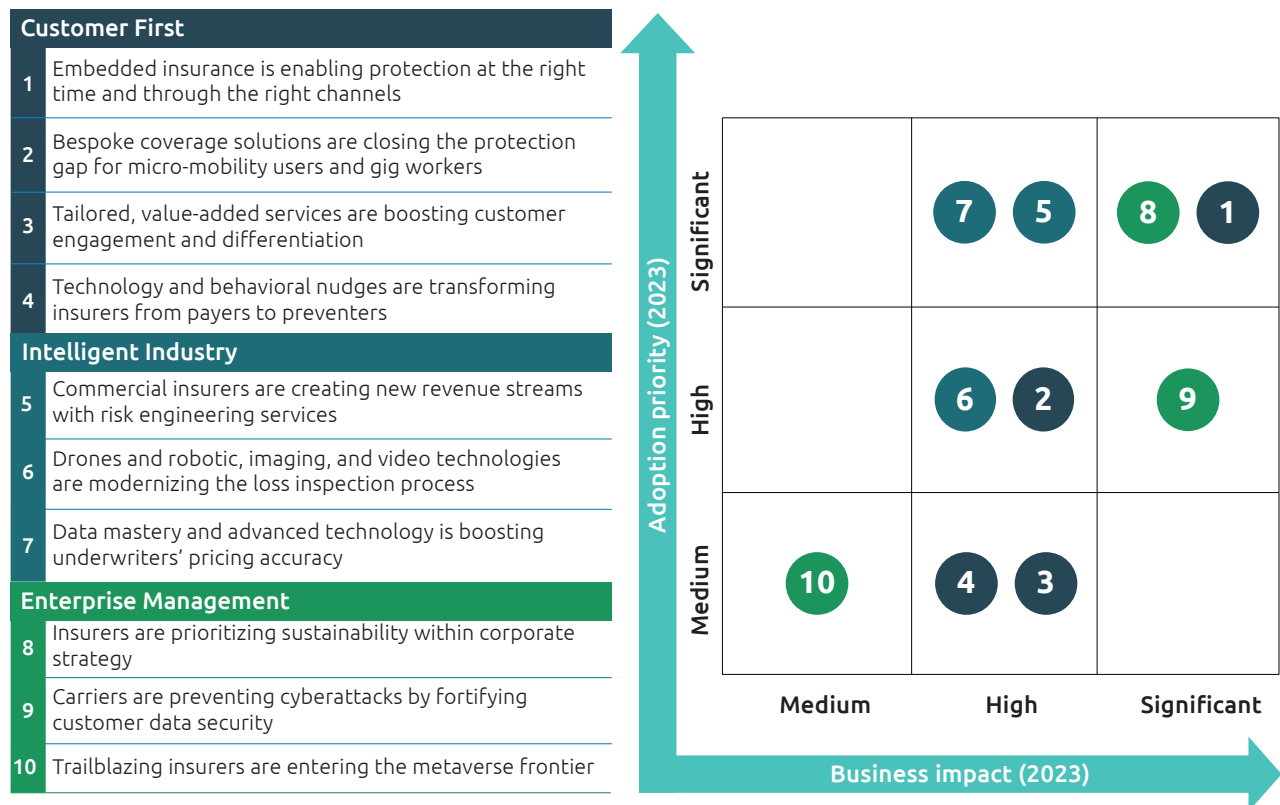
Customer First

1 Embedded insurance is enabling protection at the right time and through the right channels

2 Bespoke coverage solutions are closing the protection gap for micro-mobility users and gig workers

3 Tailored, value-added services are boosting customer engagement and differentiation

4 Technology and behavioral nudges are transforming insurers from payers to preventers

Intelligent Industry

5 Commercial insurers are creating new revenue streams with risk engineering services

6 Drones and robotic, imaging, and video technologies are modernizing the loss inspection process

7 Data mastery and advanced technology is boosting underwriters' pricing accuracy

Enterprise Management

8 Insurers are prioritizing sustainability within corporate strategy

9 Carriers are preventing cyberattacks by fortifying customer data security

10 Trailblazing insurers are entering the metaverse frontier

Adoption priority (2023)

Significant
High
Medium

| | Medium | High | Significant |
|---|---|---|---|
| Significant | | 7 5 | 8 1 |
| High | | 6 2 | 9 |
| Medium | 10 | 4 3 | |

Medium High Significant

Business impact (2023)